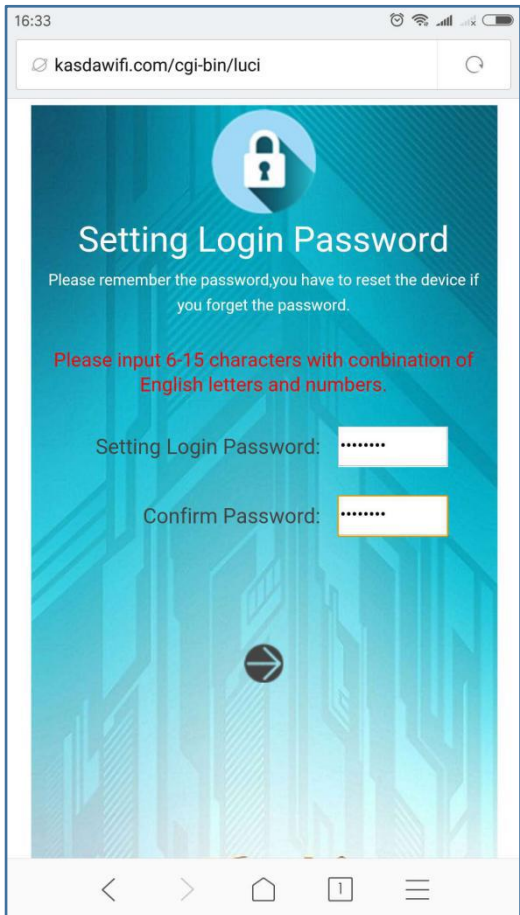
16:33

kasdawifi.com/cgi-bin/luci

Setting Login Password

Please remember the password,you have to reset the device if you forget the password.

Please input 6-15 characters with conbination of English letters and numbers.

Setting Login Password: ••••••••

Confirm Password: ••••••••

1